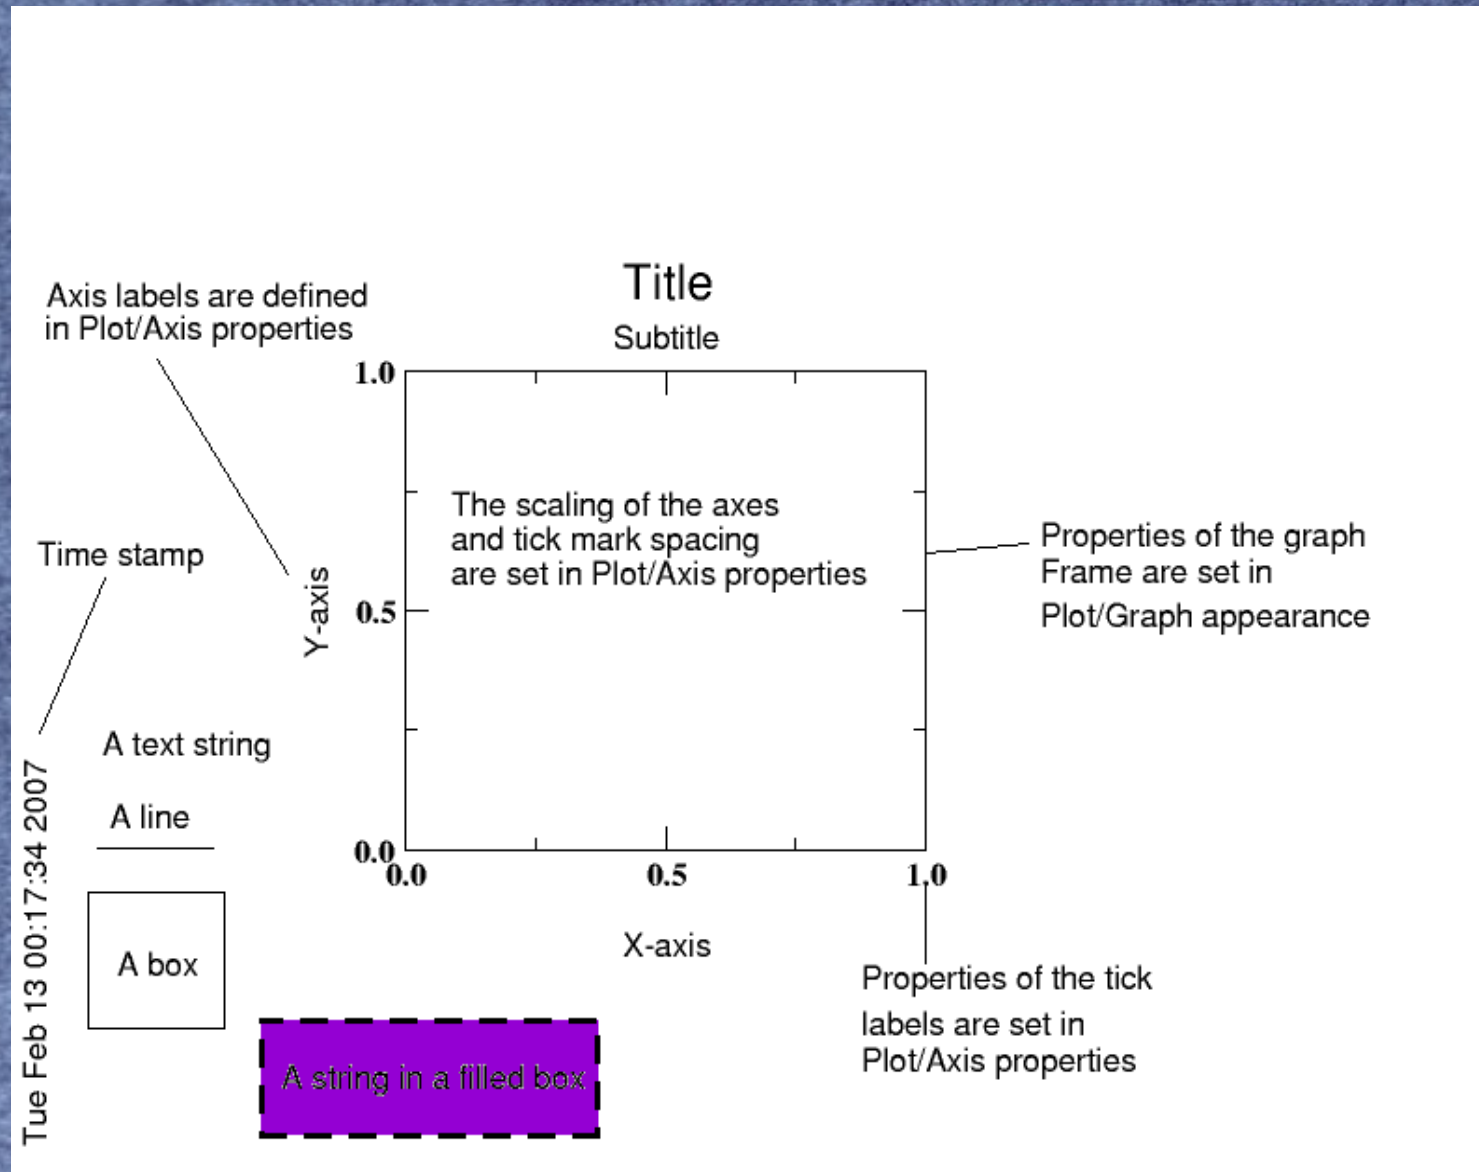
Axis labels are defined in Plot/Axis properties

Title

Subtitle

Time stamp

Y-axis

1.0

0.5

0.0

The scaling of the axes and tick mark spacing are set in Plot/Axis properties

Properties of the graph Frame are set in Plot/Graph appearance

A text string

A line

A box

A string in a filled box

Tue Feb 13 00:17:34 2007

0.0

0.5

1.0

X-axis

Properties of the tick labels are set in Plot/Axis properties